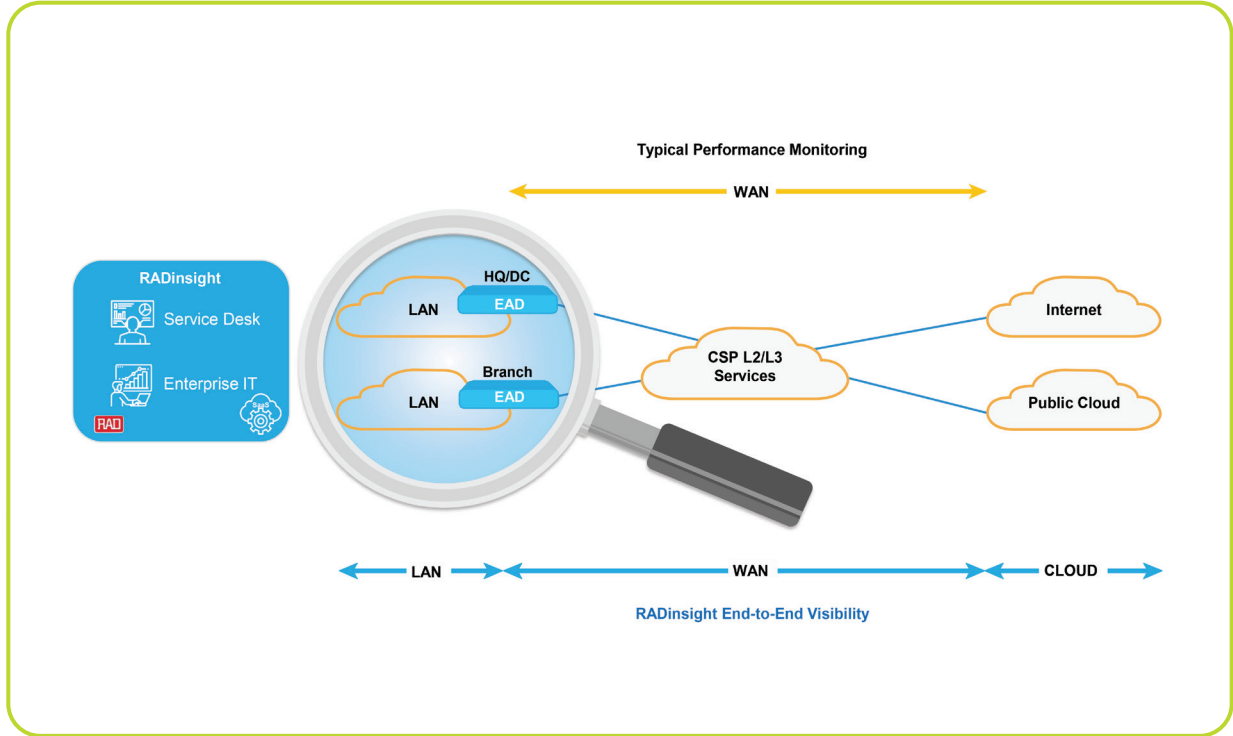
Typical Performance Monitoring

WAN

RADinsight

Service Desk

Enterprise IT

RAD

SaaS

HQ/DC

LAN

EAD

Branch

LAN

EAD

CSP L2/L3 Services

Internet

Public Cloud

LAN

WAN

CLOUD

RADinsight End-to-End Visibility